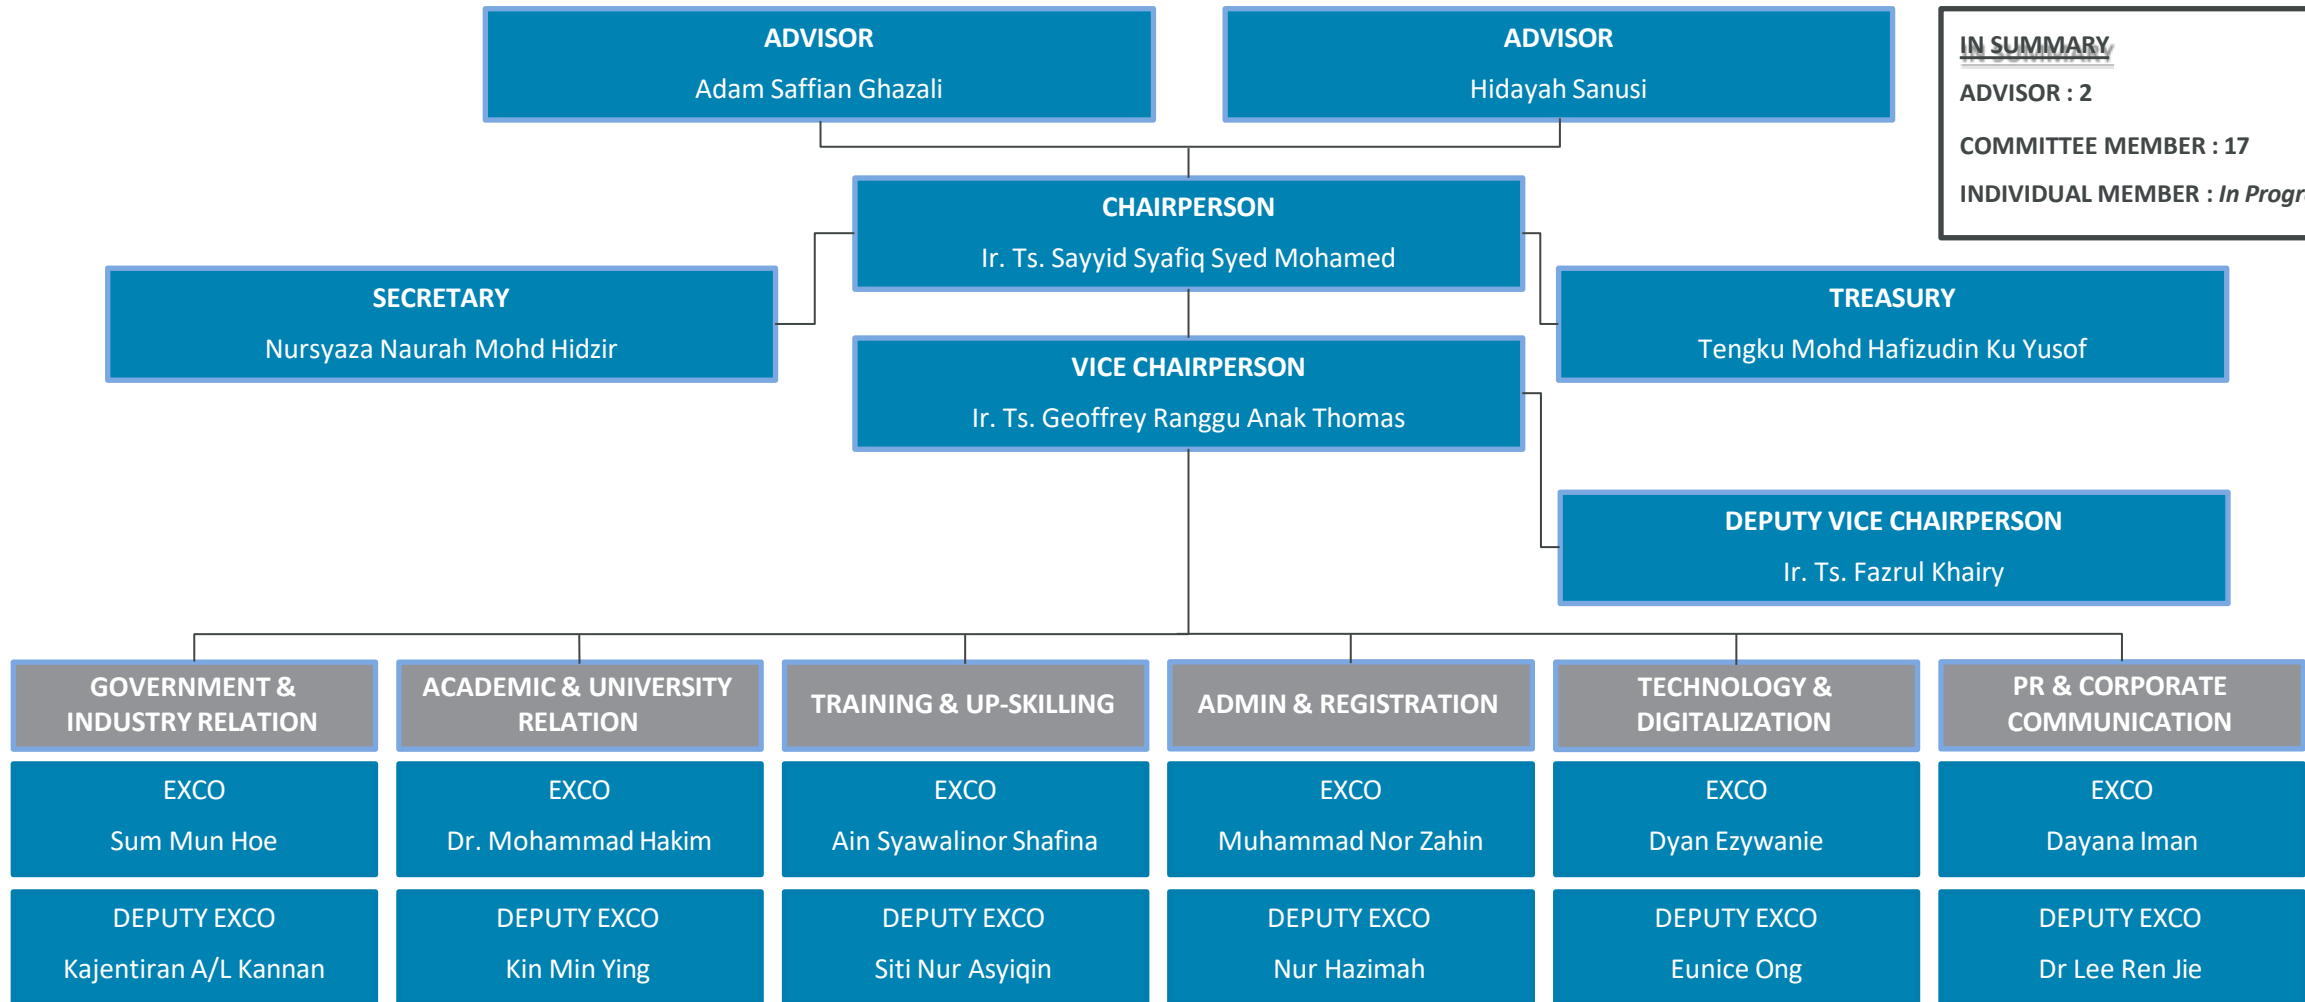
ADVISOR
Adam Saffian Ghazali

ADVISOR
Hidayah Sanusi

IN SUMMARY
ADVISOR : 2
COMMITTEE MEMBER : 17
INDIVIDUAL MEMBER : *In Progr*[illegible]

CHAIRPERSON
Ir. Ts. Sayyid Syafiq Syed Mohamed

SECRETARY
Nursyaza Naurah Mohd Hidzir

TREASURY
Tengku Mohd Hafizudin Ku Yusof

VICE CHAIRPERSON
Ir. Ts. Geoffrey Ranggu Anak Thomas

DEPUTY VICE CHAIRPERSON
Ir. Ts. Fazrul Khairy

GOVERNMENT & INDUSTRY RELATION
EXCO
Sum Mun Hoe
DEPUTY EXCO
Kajentiran A/L Kannan

ACADEMIC & UNIVERSITY RELATION
EXCO
Dr. Mohammad Hakim
DEPUTY EXCO
Kin Min Ying

TRAINING & UP-SKILLING
EXCO
Ain Syawalinor Shafina
DEPUTY EXCO
Siti Nur Asyiqin

ADMIN & REGISTRATION
EXCO
Muhammad Nor Zahin
DEPUTY EXCO
Nur Hazimah

TECHNOLOGY & DIGITALIZATION
EXCO
Dyan Ezywanie
DEPUTY EXCO
Eunice Ong

PR & CORPORATE COMMUNICATION
EXCO
Dayana Iman
DEPUTY EXCO
Dr Lee Ren Jie